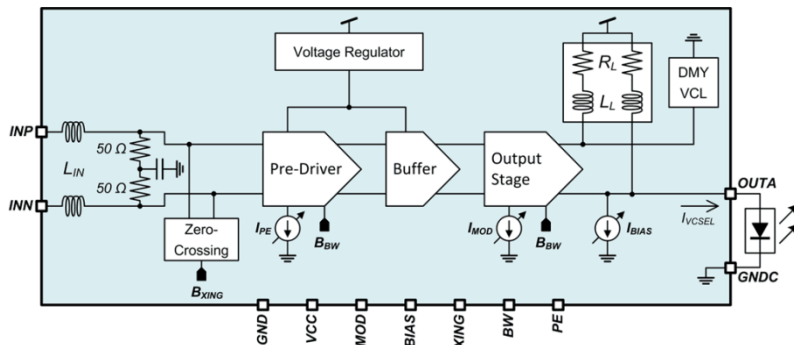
Voltage Regulator

$R_L$

$L_L$

DMY VCL

INP

INN

$L_{IN}$

50 Ω

50 Ω

Pre-Driver

Buffer

Output Stage

OUTA

GNDC

Zero-Crossing

$B_{XING}$

$I_{PE}$

$B_{BW}$

$I_{MOD}$

$B_{BW}$

$I_{BIAS}$

$I_{VCSEL}$

GND

VCC

MOD

BIAS

XING

BW

PE